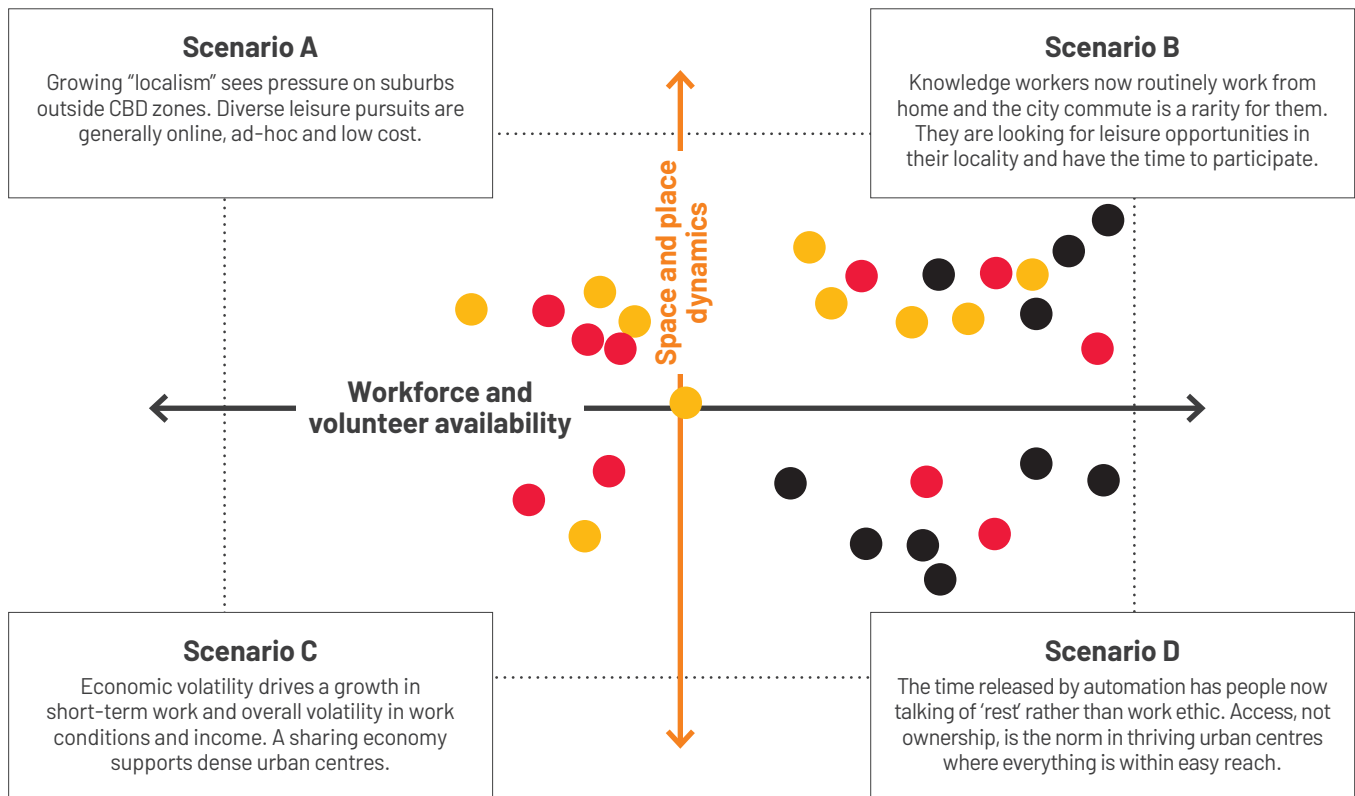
Scenario A

Growing "localism" sees pressure on suburbs outside CBD zones. Diverse leisure pursuits are generally online, ad-hoc and low cost.

Scenario B

Knowledge workers now routinely work from home and the city commute is a rarity for them. They are looking for leisure opportunities in their locality and have the time to participate.

Space and place dynamics

Workforce and volunteer availability

Scenario C

Economic volatility drives a growth in short-term work and overall volatility in work conditions and income. A sharing economy supports dense urban centres.

Scenario D

The time released by automation has people now talking of 'rest' rather than work ethic. Access, not ownership, is the norm in thriving urban centres where everything is within easy reach.